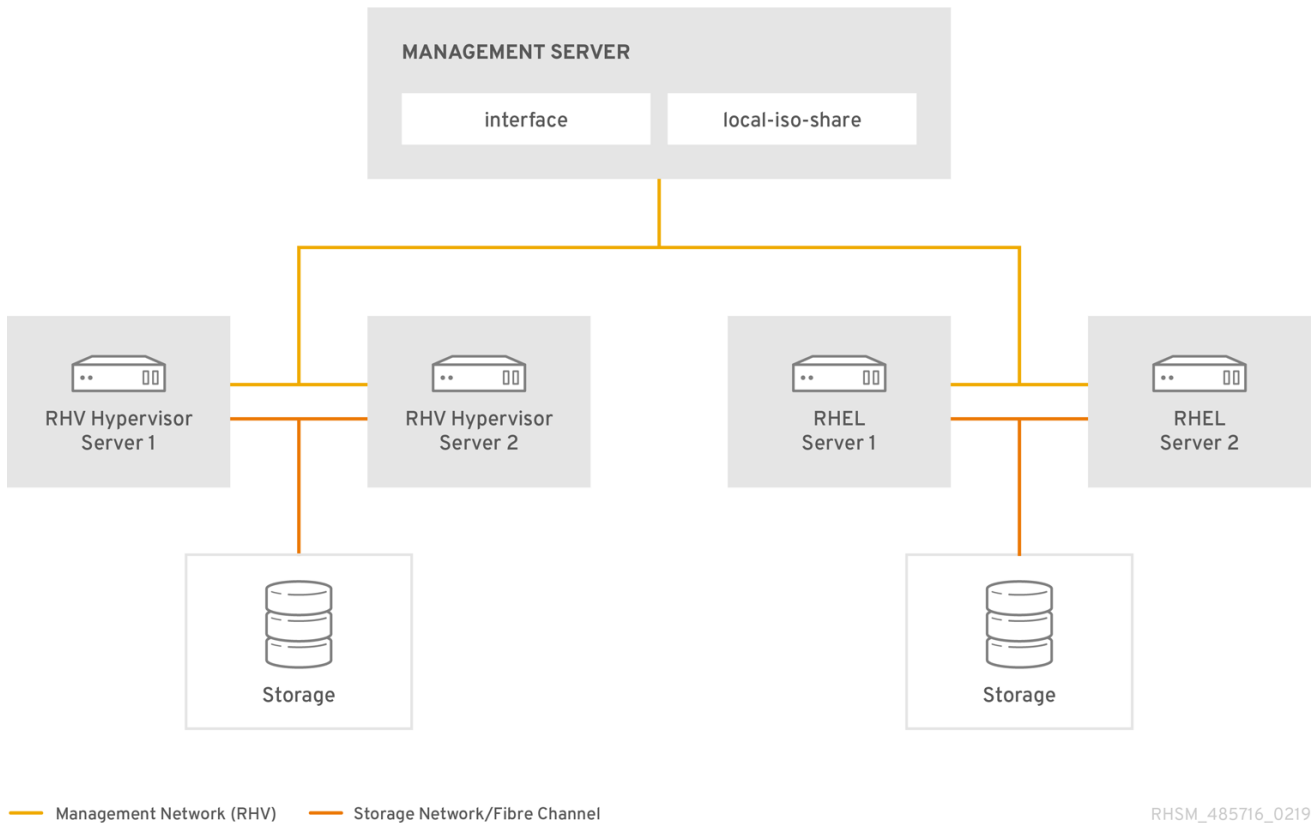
MANAGEMENT SERVER

interface

local-iso-share

RHV Hypervisor Server 1

RHV Hypervisor Server 2

RHEL Server 1

RHEL Server 2

Storage

Storage

Management Network (RHV)

Storage Network/Fibre Channel

RHSM_485716_0219